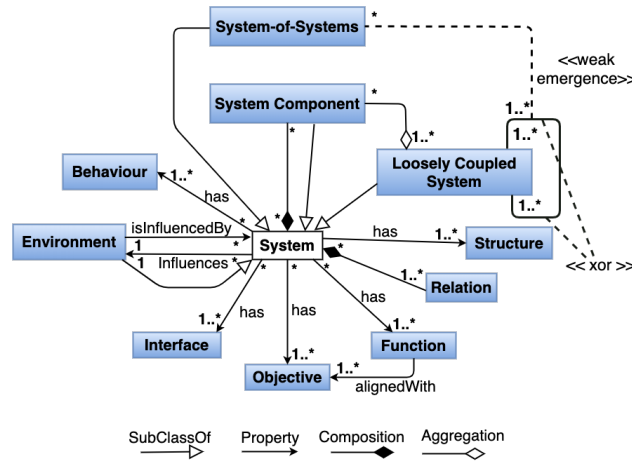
System-of-Systems
*
<<weak emergence>>
System Component
*
*
1..*
1..*
Behaviour
1..*
has
Loosely Coupled System
1..*
*
isInfluencedBy
*
Environment
1
*
System
*
has
1..*
Structure
1
Influences
*
*
*
1..*
Relation
<< xor >>
has
1..*
has
has
Interface
1..*
Function
1..*
Objective
alignedWith
SubClassOf
Property
Composition
Aggregation